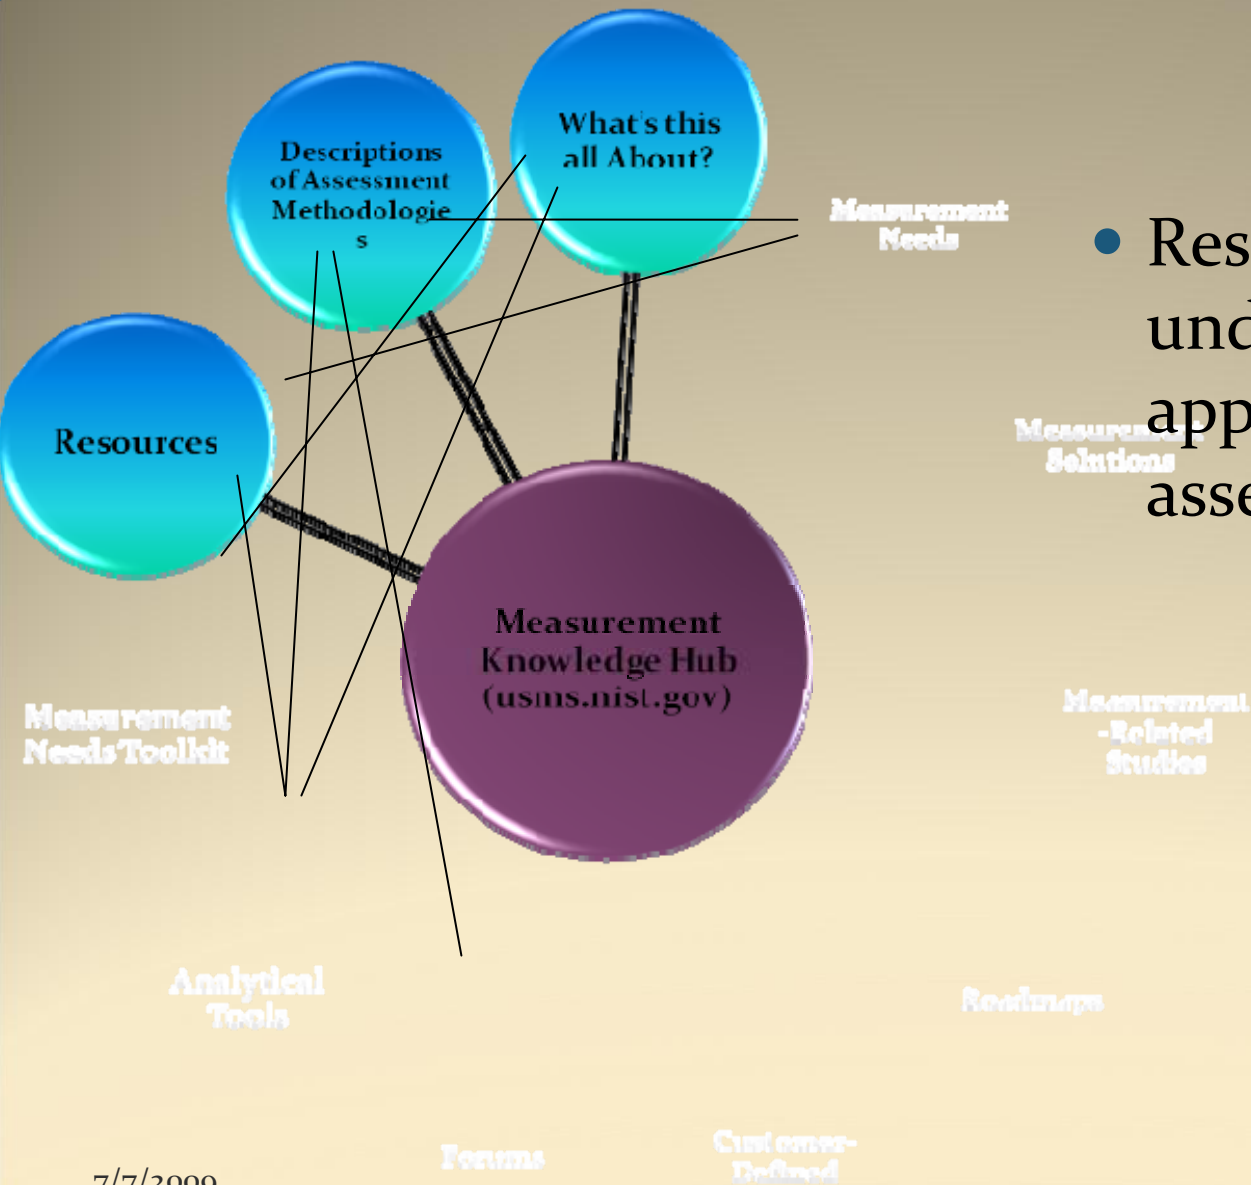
What's this all About?

Descriptions of Assessment Methodologie s

Measurement Needs

Resources

Measurement Knowledge Hub (usms.nist.gov)

Measurement Solutions

Measurement Needs Toolkit

Measurement -Related Studies

Analytical Tools

Roadmaps

Forums

Customer-Defined

7/7/2999

• Res und app asse